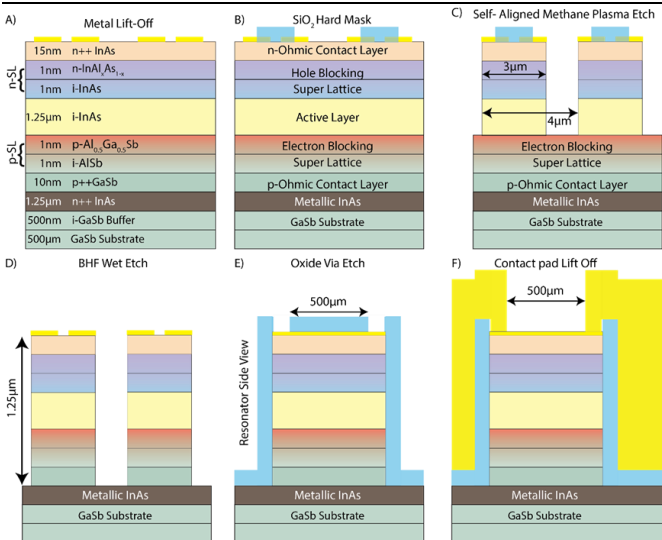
A) Metal Lift-Off

| | |
|---|---|
| 15nm | n++ InAs |
| 1nm | n-InAl$_x$As$_{1-x}$ |
| 1nm | i-InAs |
| 1.25μm | i-InAs |
| 1nm | p-Al$_{0.5}$Ga$_{0.5}$Sb |
| 1nm | i-AlSb |
| 10nm | p++GaSb |
| 1.25μm | n++ InAs |
| 500nm | i-GaSb Buffer |
| 500μm | GaSb Substrate |

n-SL

p-SL

B) SiO$_2$ Hard Mask

n-Ohmic Contact Layer

Hole Blocking

Super Lattice

Active Layer

Electron Blocking

Super Lattice

p-Ohmic Contact Layer

Metallic InAs

GaSb Substrate

C) Self- Aligned Methane Plasma Etch

3μm

4μm

Electron Blocking

Super Lattice

p-Ohmic Contact Layer

Metallic InAs

GaSb Substrate

D) BHF Wet Etch

1.25μm

Metallic InAs

GaSb Substrate

E) Oxide Via Etch

500μm

Resonator Side View

Metallic InAs

GaSb Substrate

F) Contact pad Lift Off

500μm

Metallic InAs

GaSb Substrate